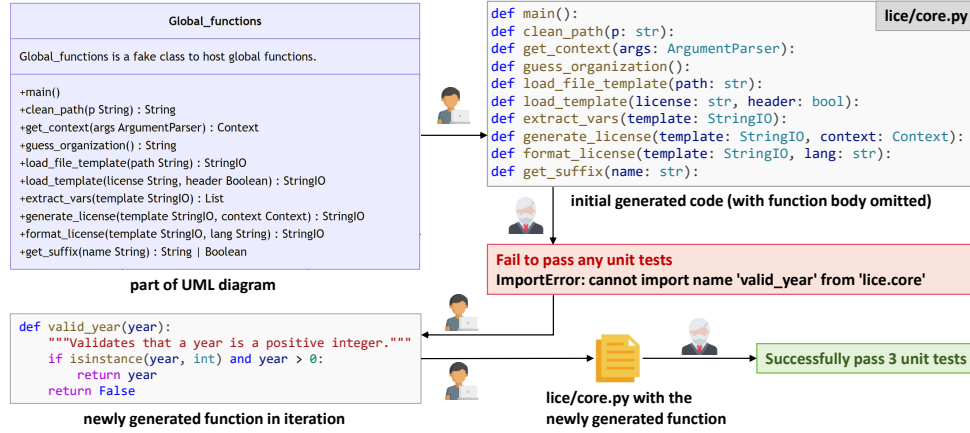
Global_functions

Global_functions is a fake class to host global functions.

+main()
+clean_path(p String) : String
+get_context(args ArgumentParser) : Context
+guess_organization() : String
+load_file_template(path String) : StringIO
+load_template(license String, header Boolean) : StringIO
+extract_vars(template StringIO) : List
+generate_license(template StringIO, context Context) : StringIO
+format_license(template StringIO, lang String) : StringIO
+get_suffix(name String) : String | Boolean

part of UML diagram

lice/core.py

```
def main():
def clean_path(p: str):
def get_context(args: ArgumentParser):
def guess_organization():
def load_file_template(path: str):
def load_template(license: str, header: bool):
def extract_vars(template: StringIO):
def generate_license(template: StringIO, context: Context):
def format_license(template: StringIO, lang: str):
def get_suffix(name: str):
```

initial generated code (with function body omitted)

Fail to pass any unit tests
ImportError: cannot import name 'valid_year' from 'lice.core'

```
def valid_year(year):
    """Validates that a year is a positive integer."""
    if isinstance(year, int) and year > 0:
        return year
    return False
```

newly generated function in iteration

lice/core.py with the newly generated function

Successfully pass 3 unit tests